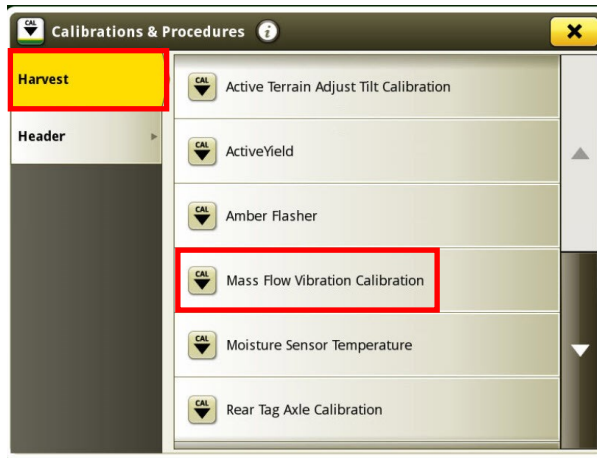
CAL Calibrations & Procedures

Harvest

Header

CAL Active Terrain Adjust Tilt Calibration

CAL ActiveYield

CAL Amber Flasher

CAL Mass Flow Vibration Calibration

CAL Moisture Sensor Temperature

CAL Rear Tag Axle Calibration